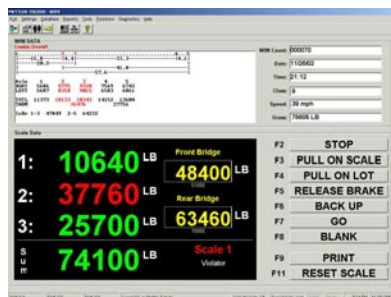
METTLER TOLEDO - WIM

File Settings Database Reports Tools Windows Diagnostics Help

WIM DATA

Combo Overall

WIM Count: D00070

Date: 11/26/02

Time: 21:12

Class: 9

Speed: 39 mph

Gross: 75605 LB

Scale Data

1: 10640 LB

2: 37760 LB

3: 25700 LB

Sum 74100 LB

Front Bridge

48400 LB

Rear Bridge

63460 LB

Scale 1

Violator

F2 STOP

F3 PULL ON SCALE

F4 PULL ON LOT

F5 RELEASE BRAKE

F6 BACK UP

F7 GO

F8 BLANK

F9 PRINT

F11 RESET SCALE